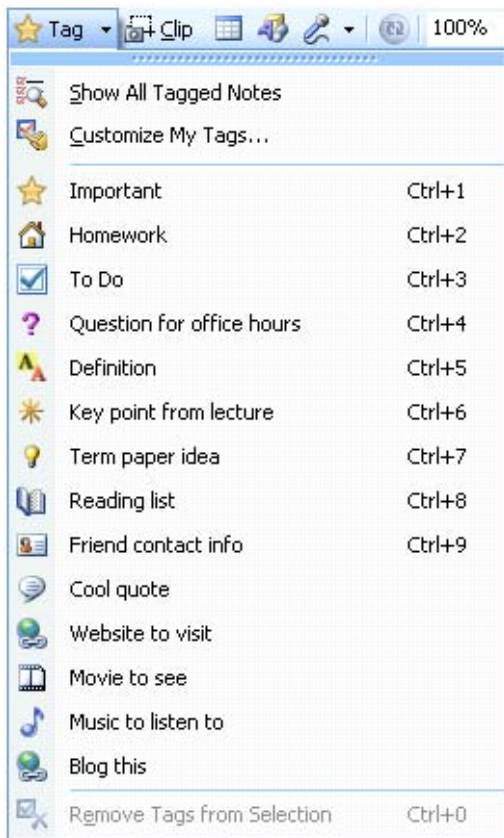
Tag Clip 100%

Show All Tagged Notes
Customize My Tags...

| | |
|---|---|
| Important | Ctrl+1 |
| Homework | Ctrl+2 |
| To Do | Ctrl+3 |
| Question for office hours | Ctrl+4 |
| Definition | Ctrl+5 |
| Key point from lecture | Ctrl+6 |
| Term paper idea | Ctrl+7 |
| Reading list | Ctrl+8 |
| Friend contact info | Ctrl+9 |
| Cool quote | |
| Website to visit | |
| Movie to see | |
| Music to listen to | |
| Blog this | |

Remove Tags from Selection Ctrl+0